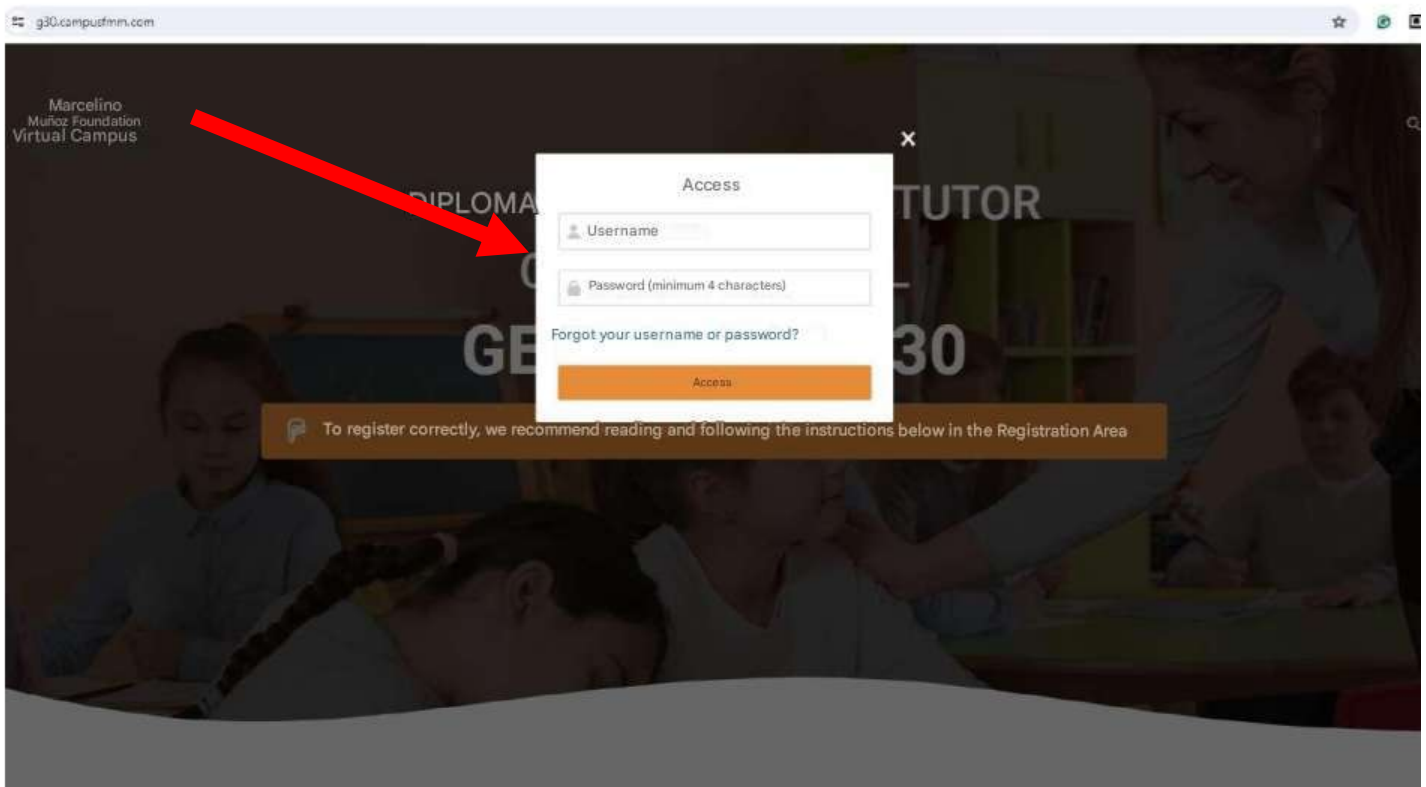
g30.campusfmm.com

Marcelino
Muñoz Foundation
Virtual Campus

DIPLOMA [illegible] TUTOR

C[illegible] _

GE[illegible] 30

×

Access

Username

Password (minimum 4 characters)

Forgot your username or password?

Access

To register correctly, we recommend reading and following the instructions below in the Registration Area